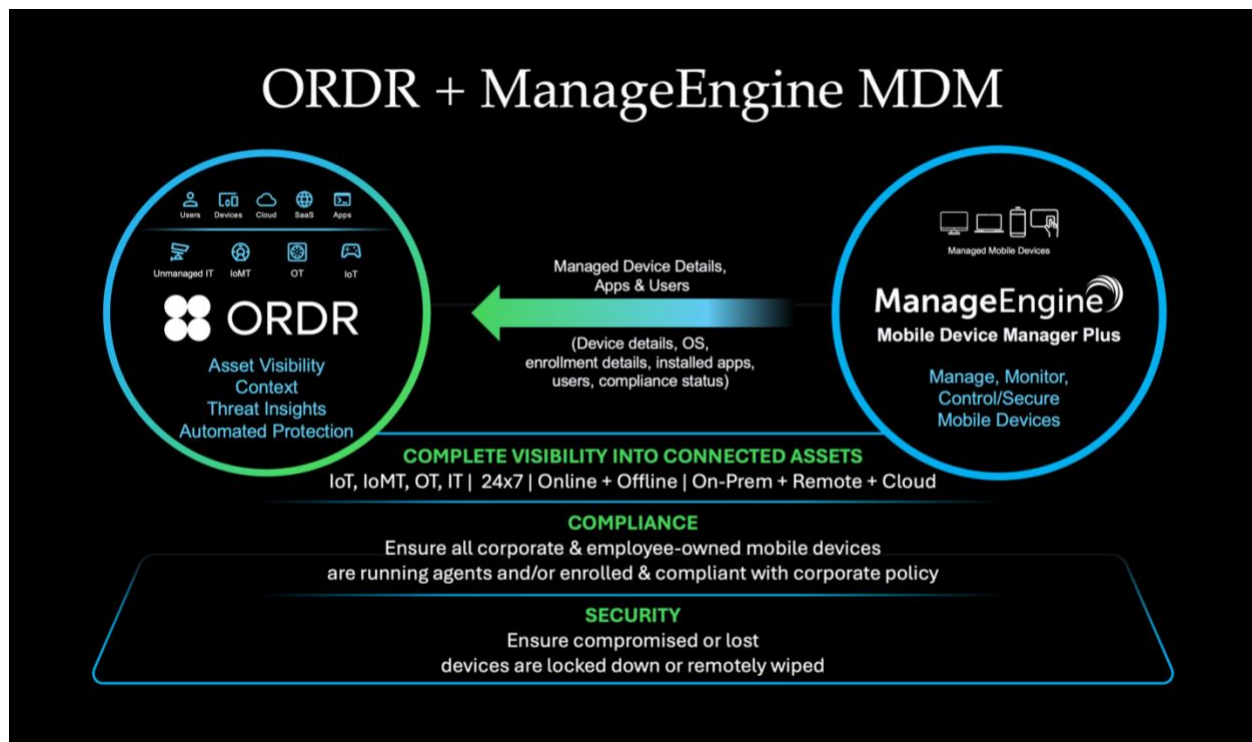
ORDR + ManageEngine MDM

Users Devices Cloud SaaS Apps

Unmanaged IT IoMT OT IoT

ORDR

Asset Visibility
Context
Threat Insights
Automated Protection

Managed Device Details,
Apps & Users

(Device details, OS,
enrollment details, installed apps,
users, compliance status)

Managed Mobile Devices

ManageEngine
Mobile Device Manager Plus

Manage, Monitor,
Control/Secure
Mobile Devices

COMPLETE VISIBILITY INTO CONNECTED ASSETS
IoT, IoMT, OT, IT | 24x7 | Online + Offline | On-Prem + Remote + Cloud

COMPLIANCE
Ensure all corporate & employee-owned mobile devices
are running agents and/or enrolled & compliant with corporate policy

SECURITY
Ensure compromised or lost
devices are locked down or remotely wiped